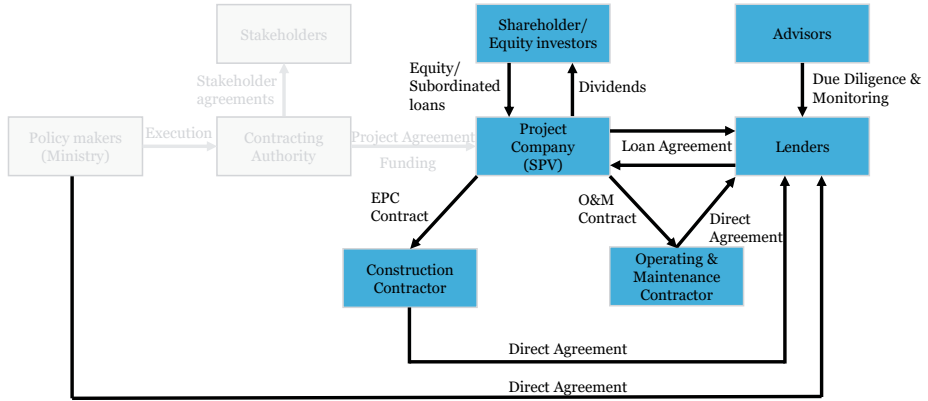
Stakeholders

Shareholder/ Equity investors

Advisors

Stakeholder agreements

Equity/ Subordinated loans

Dividends

Due Diligence & Monitoring

Policy makers (Ministry)

Execution

Contracting Authority

Project Agreement

Funding

Project Company (SPV)

Loan Agreement

Lenders

EPC Contract

O&M Contract

Direct Agreement

Construction Contractor

Operating & Maintenance Contractor

Direct Agreement

Direct Agreement